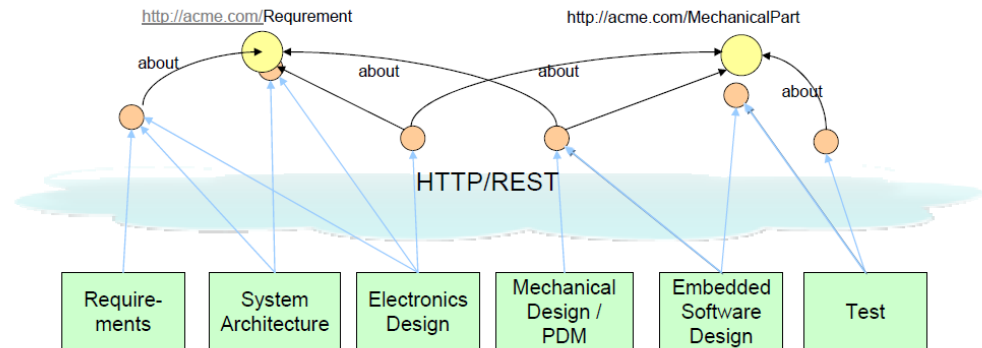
http://acme.com/Requrement

http://acme.com/MechanicalPart

about

about

about

about

HTTP/REST

Requirements

System Architecture

Electronics Design

Mechanical Design / PDM

Embedded Software Design

Test